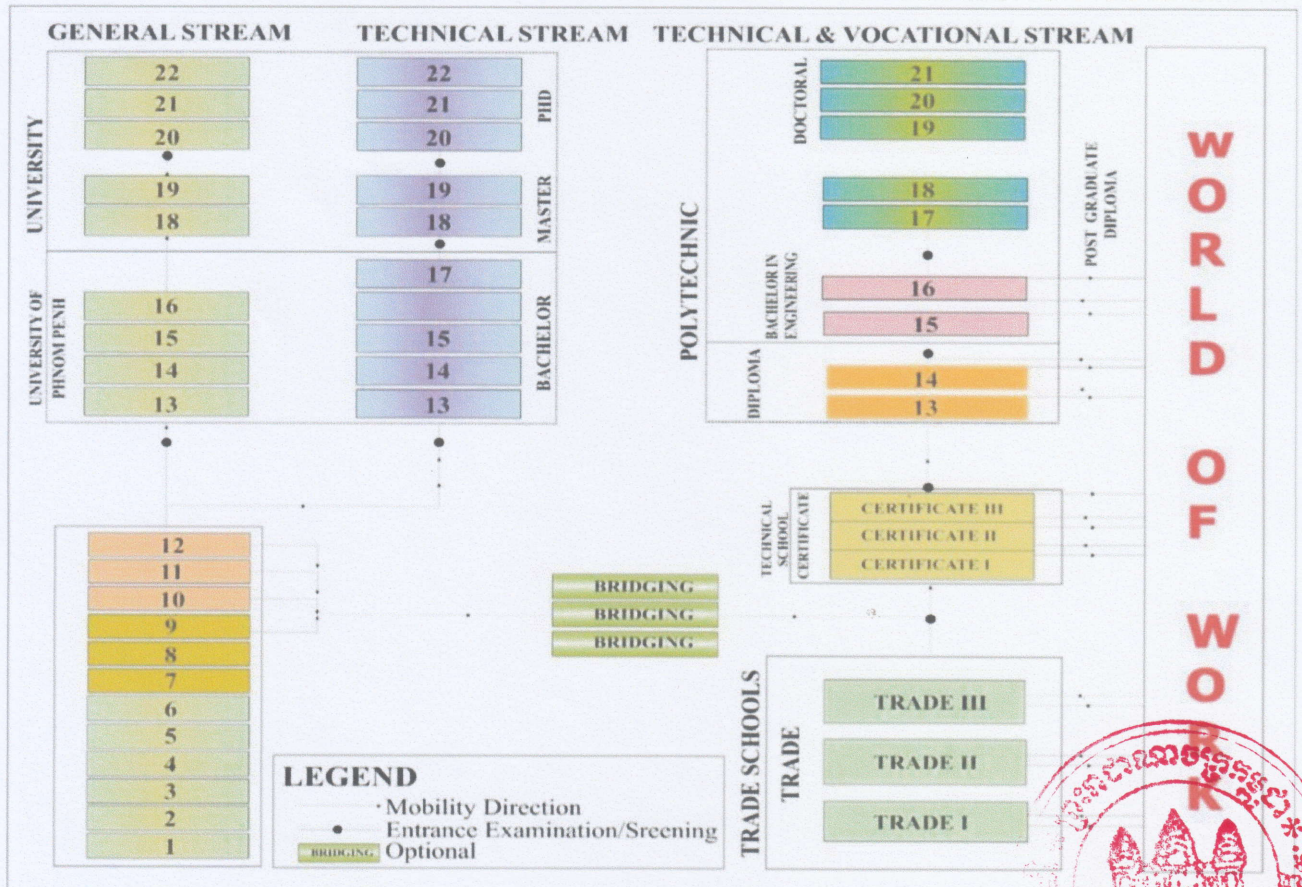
GENERAL STREAM

UNIVERSITY

22
21
20
19
18

UNIVERSITY OF PHNOM PENH

16
15
14
13

12
11
10
9
8
7
6
5
4
3
2
1

TECHNICAL STREAM

22
21
20
PHD

19
18
MASTER

17

15
14
13
BACHELOR

BRIDGING
BRIDGING
BRIDGING

TECHNICAL & VOCATIONAL STREAM

POLYTECHNIC

DOCTORAL
21
20
19

18
17

BACHELOR IN ENGINEERING
16
15

DIPLOMA
14
13

POST GRADUATE DIPLOMA

TECHNICAL SCHOOL CERTIFICATE
CERTIFICATE III
CERTIFICATE II
CERTIFICATE I

TRADE SCHOOLS
TRADE
TRADE III
TRADE II
TRADE I

WORLD OF WORK

LEGEND
Mobility Direction
Entrance Examination/Sreening
BRIDGING Optional